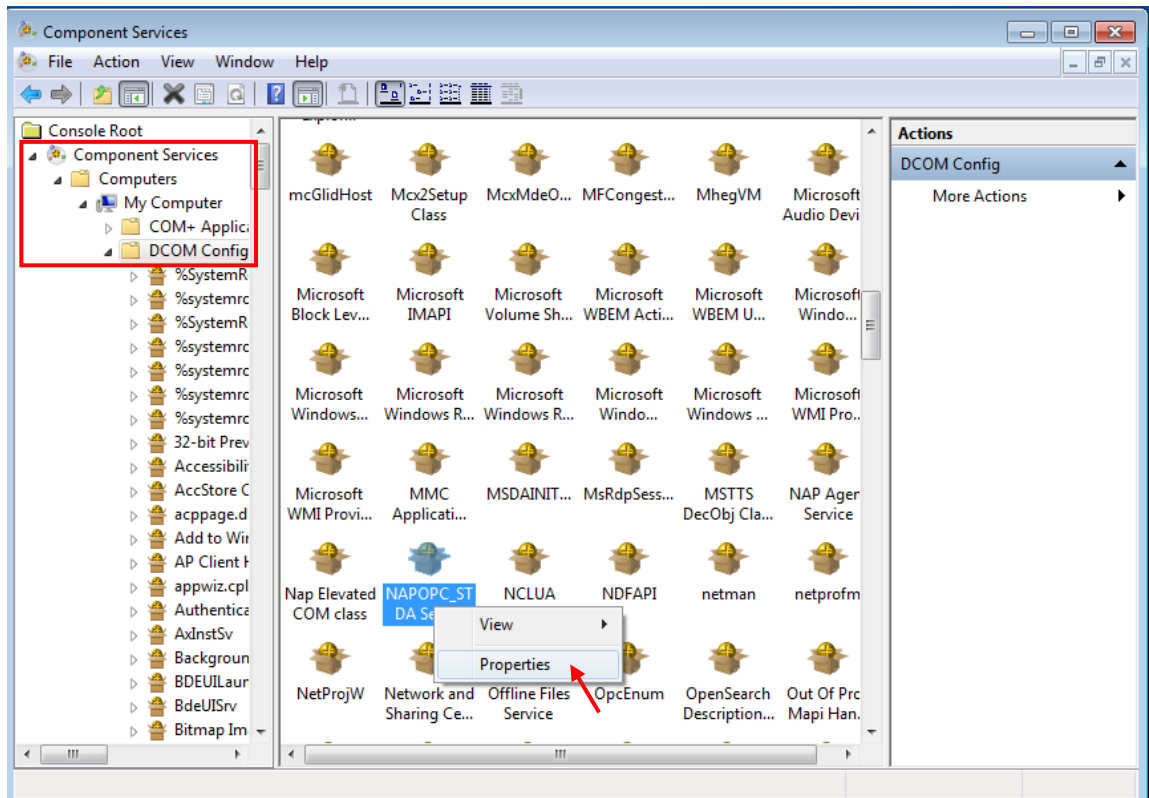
Component Services

File Action View Window Help

Console Root
Component Services
Computers
My Computer
COM+ Applic
DCOM Config
%SystemR
%systemrc
%SystemR
%systemrc
%systemrc
%systemrc
%systemrc
32-bit Prev
Accessibili
AccStore C
acppage.d
Add to Wir
AP Client H
appwiz.cpl
Authentica
AxInstSv
Backgroun
BDEUILaur
BdeUISrv
Bitmap Im

mcGlidHost
Mcx2Setup Class
McxMdeO...
MFCongest...
MhegVM
Microsoft Audio Devi
Microsoft Block Lev...
Microsoft IMAPI
Microsoft Volume Sh...
Microsoft WBEM Acti...
Microsoft WBEM U...
Microsoft Windo...
Microsoft Windows...
Microsoft Windows R...
Microsoft Windows R...
Microsoft Windo...
Microsoft Windows ...
Microsoft WMI Pro...
Microsoft WMI Provi...
MMC Applicati...
MSDAINIT...
MsRdpSess...
MSTTS DecObj Cla...
NAP Ager Service
Nap Elevated COM class
NAPOPC_ST DA Se
NCLUA
NDFAPI
netman
netprofm
NetProjW
Network and Sharing Ce...
Offline Files Service
OpcEnum
OpenSearch Description...
Out Of Prc Mapi Han...

View
Properties

Actions
DCOM Config
More Actions